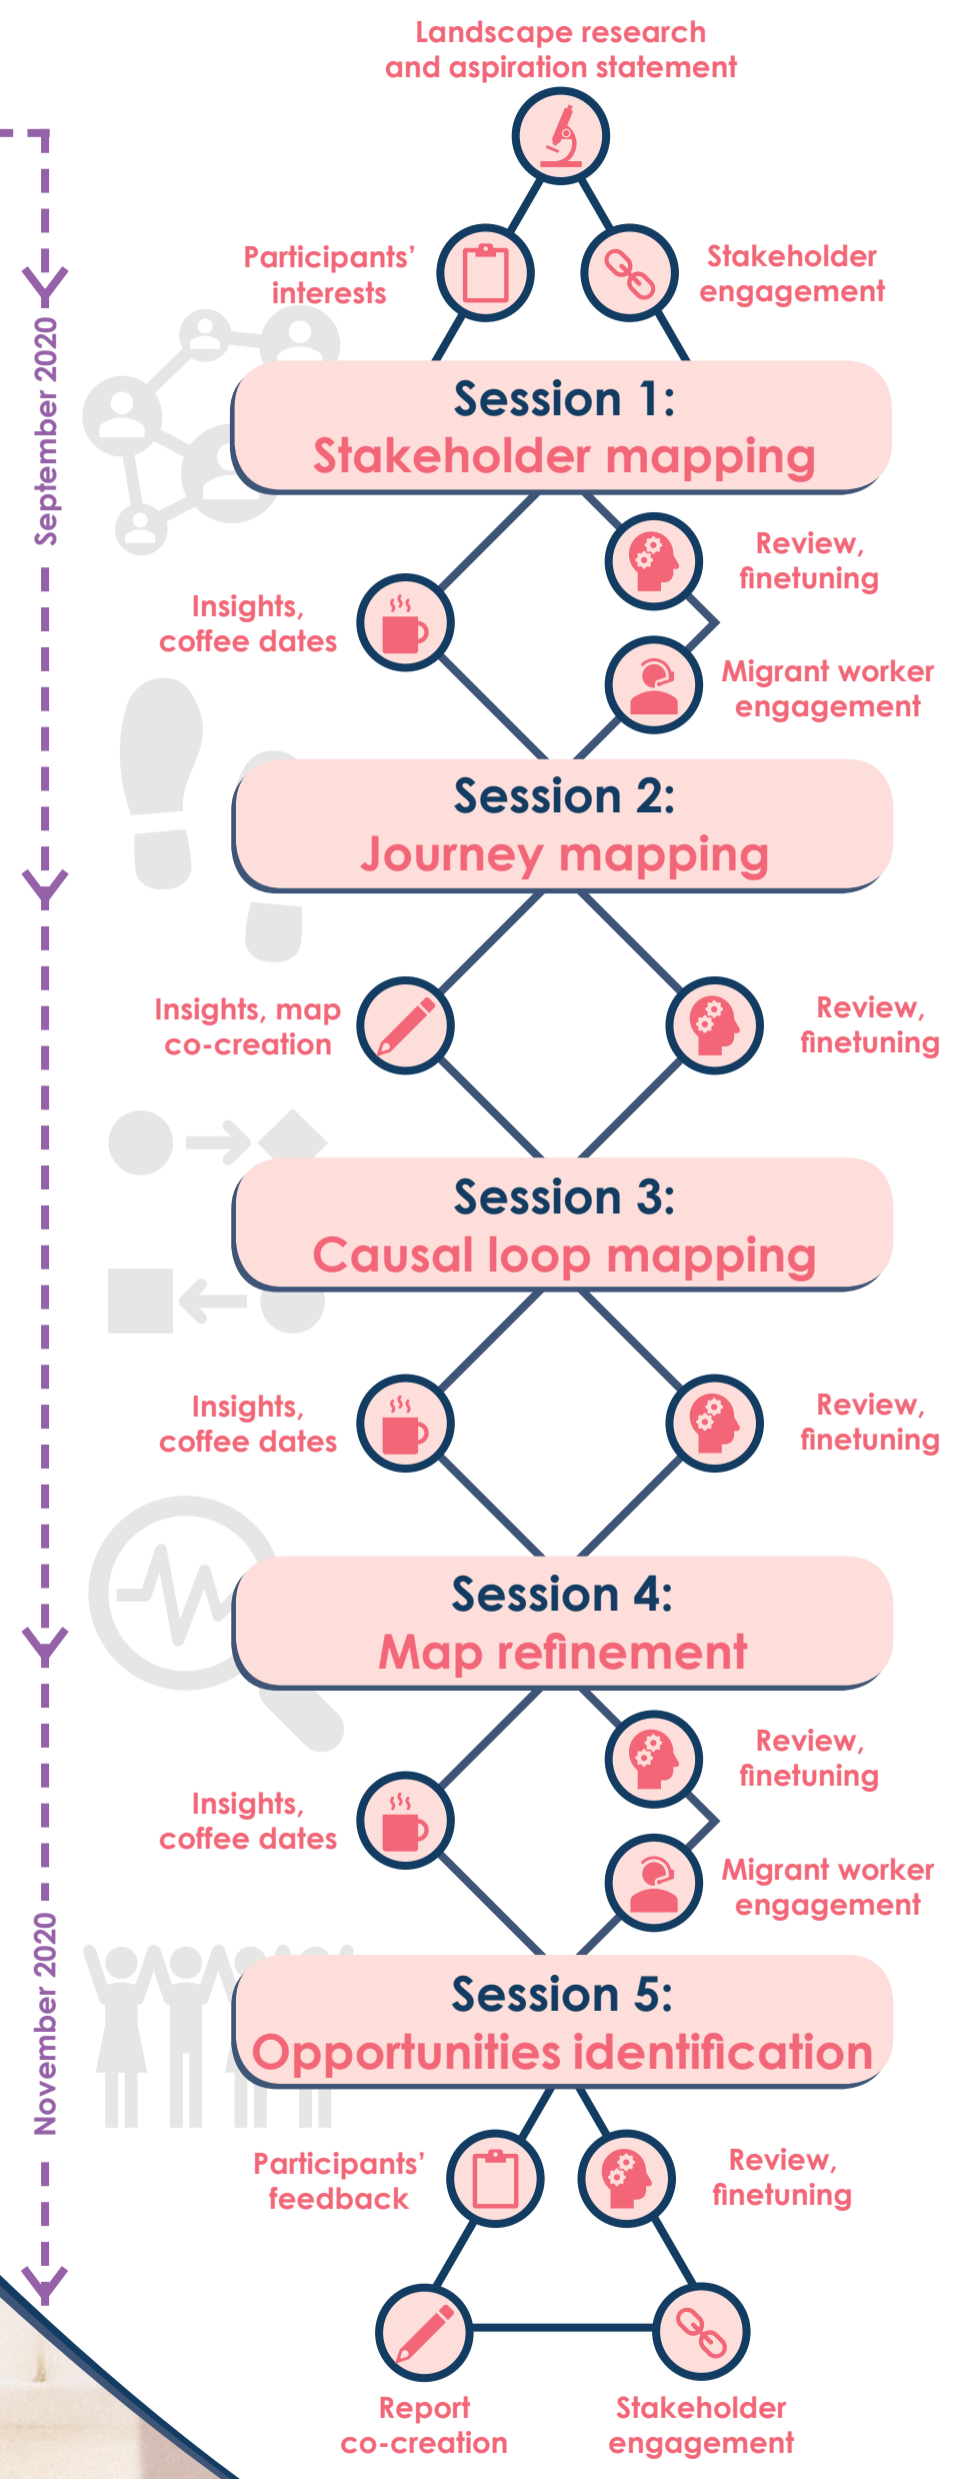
Landscape research and aspiration statement

Participants' interests

Stakeholder engagement

September 2020

Session 1:
Stakeholder mapping

Review, finetuning

Insights, coffee dates

Migrant worker engagement

Session 2:
Journey mapping

Insights, map co-creation

Review, finetuning

Session 3:
Causal loop mapping

Insights, coffee dates

Review, finetuning

Session 4:
Map refinement

Review, finetuning

Insights, coffee dates

Migrant worker engagement

November 2020

Session 5:
Opportunities identification

Participants' feedback

Review, finetuning

Report co-creation

Stakeholder engagement